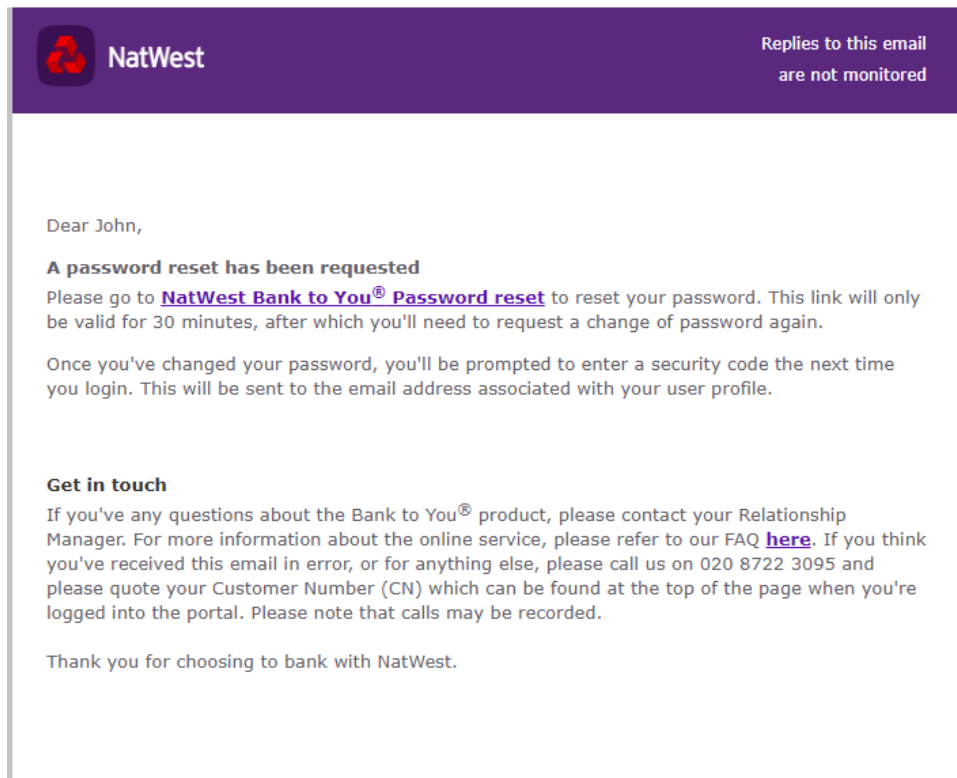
NatWest

Replies to this email are not monitored

Dear John,

A password reset has been requested
Please go to NatWest Bank to You® Password reset to reset your password. This link will only be valid for 30 minutes, after which you'll need to request a change of password again.

Once you've changed your password, you'll be prompted to enter a security code the next time you login. This will be sent to the email address associated with your user profile.

Get in touch
If you've any questions about the Bank to You® product, please contact your Relationship Manager. For more information about the online service, please refer to our FAQ here. If you think you've received this email in error, or for anything else, please call us on 020 8722 3095 and please quote your Customer Number (CN) which can be found at the top of the page when you're logged into the portal. Please note that calls may be recorded.

Thank you for choosing to bank with NatWest.